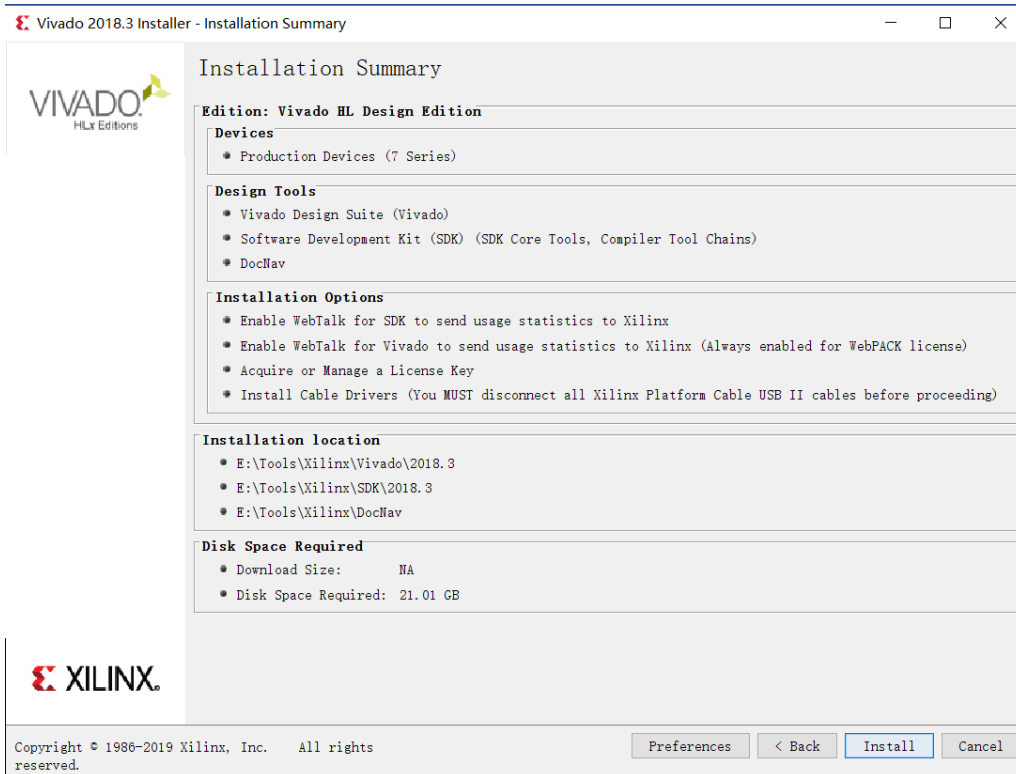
Vivado 2018.3 Installer - Installation Summary

VIVADO. HLx Editions

Installation Summary

Edition: Vivado HL Design Edition

Devices
• Production Devices (7 Series)

Design Tools
• Vivado Design Suite (Vivado)
• Software Development Kit (SDK) (SDK Core Tools, Compiler Tool Chains)
• DocNav

Installation Options
• Enable WebTalk for SDK to send usage statistics to Xilinx
• Enable WebTalk for Vivado to send usage statistics to Xilinx (Always enabled for WebPACK license)
• Acquire or Manage a License Key
• Install Cable Drivers (You MUST disconnect all Xilinx Platform Cable USB II cables before proceeding)

Installation location
• E:\Tools\Xilinx\Vivado\2018.3
• E:\Tools\Xilinx\SDK\2018.3
• E:\Tools\Xilinx\DocNav

Disk Space Required
• Download Size: NA
• Disk Space Required: 21.01 GB

XILINX.

Copyright © 1986-2019 Xilinx, Inc. All rights reserved.

Preferences | < Back | Install | Cancel